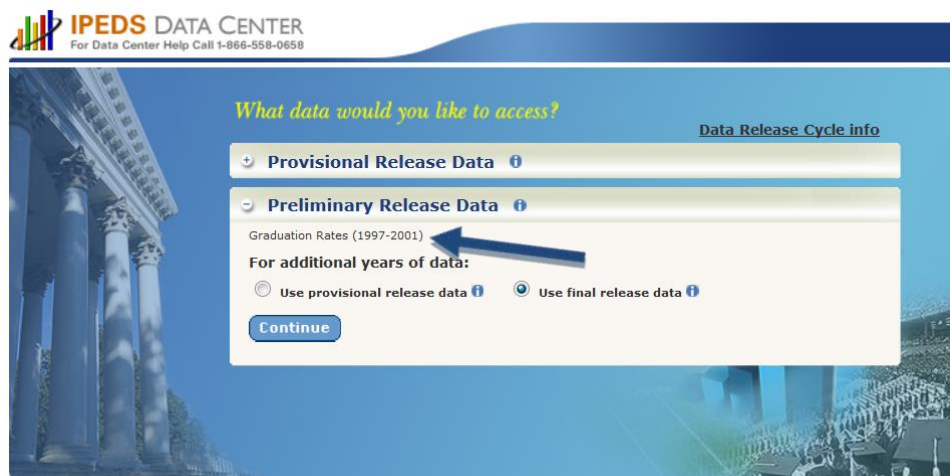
IPEDS DATA CENTER
For Data Center Help Call 1-866-558-0658

What data would you like to access?

Data Release Cycle info

+ Provisional Release Data

− Preliminary Release Data

Graduation Rates (1997-2001)

For additional years of data:

Use provisional release data

Use final release data

Continue